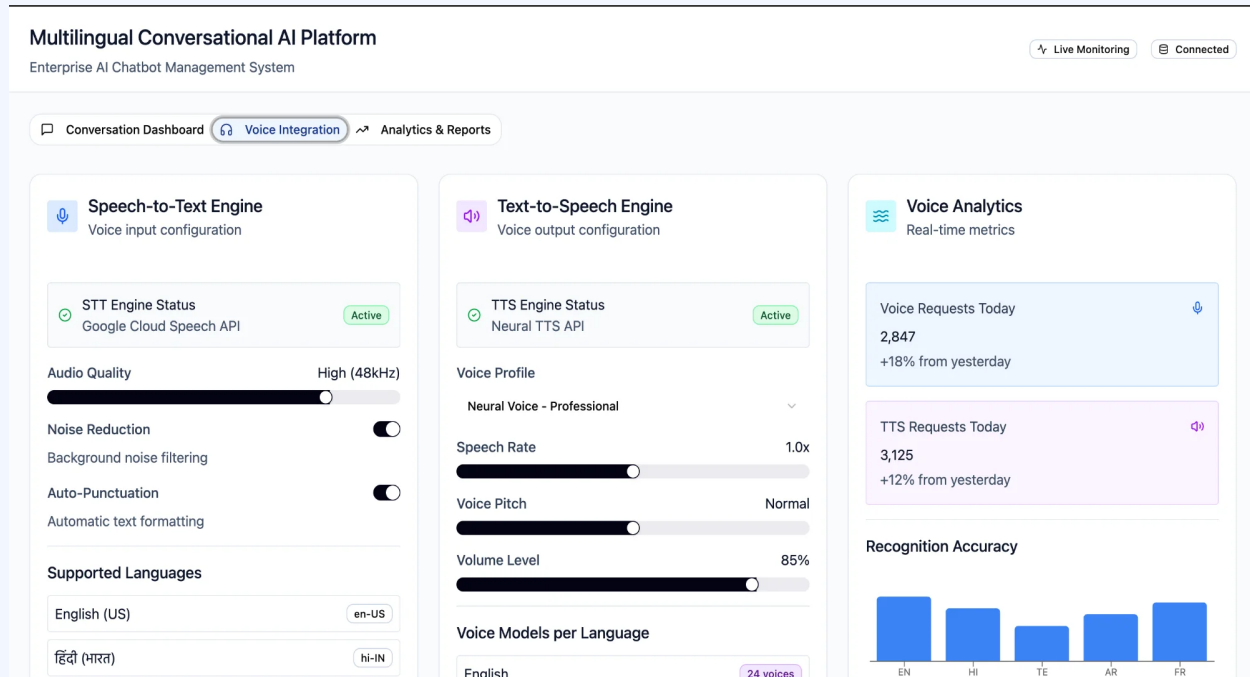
Multilingual Conversational AI Platform
Enterprise AI Chatbot Management System

Live Monitoring
Connected

Conversation Dashboard
Voice Integration
Analytics & Reports

Speech-to-Text Engine
Voice input configuration

STT Engine Status
Google Cloud Speech API
Active

Audio Quality
High (48kHz)

Noise Reduction
Background noise filtering

Auto-Punctuation
Automatic text formatting

Supported Languages

English (US)
en-US

हिंदी (भारत)
hi-IN

Text-to-Speech Engine
Voice output configuration

TTS Engine Status
Neural TTS API
Active

Voice Profile
Neural Voice - Professional

Speech Rate
1.0x

Voice Pitch
Normal

Volume Level
85%

Voice Models per Language

English
24 voices

Voice Analytics
Real-time metrics

Voice Requests Today
2,847
+18% from yesterday

TTS Requests Today
3,125
+12% from yesterday

Recognition Accuracy

EN
HI
TE
AR
FR